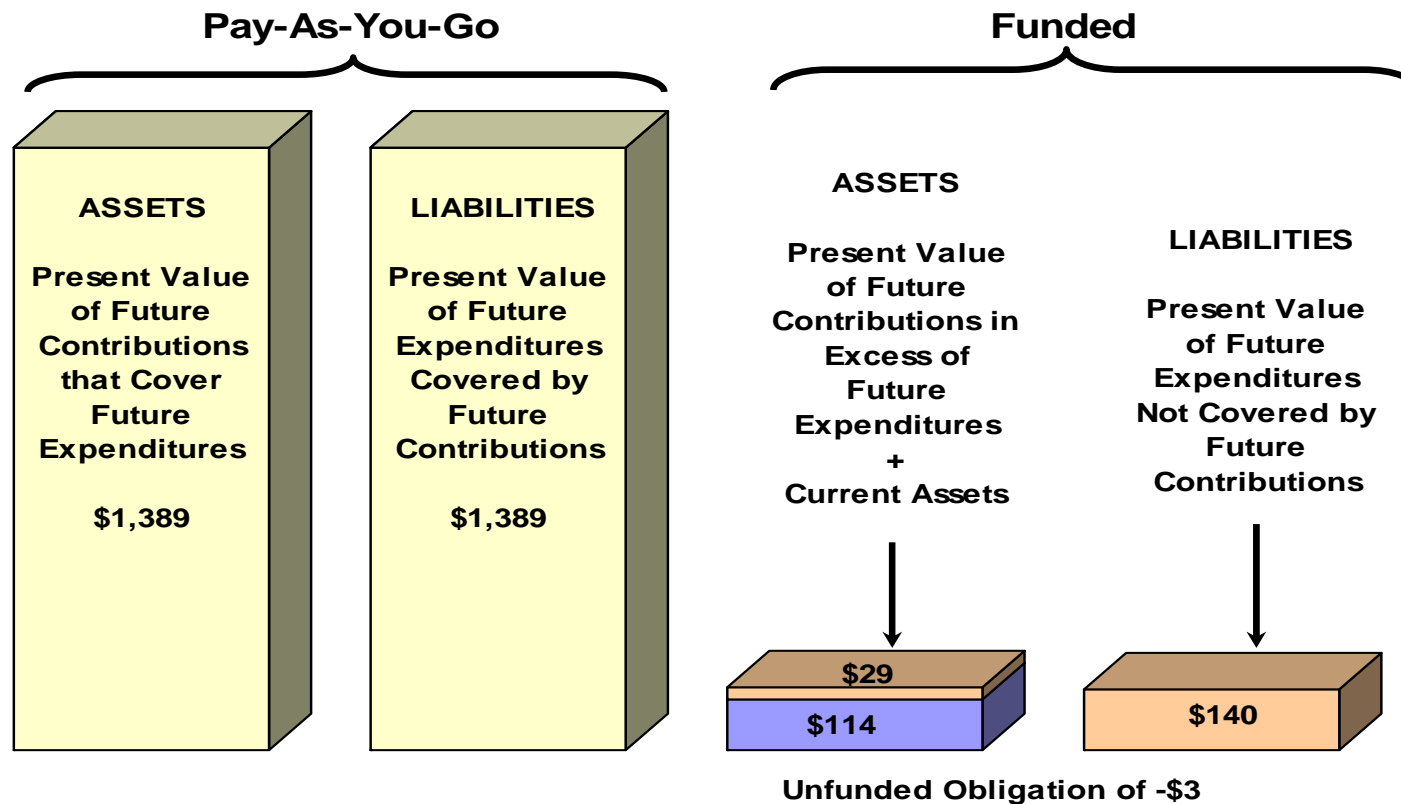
Pay-As-You-Go

Funded

ASSETS

Present Value of Future Contributions that Cover Future Expenditures

$1,389

LIABILITIES

Present Value of Future Expenditures Covered by Future Contributions

$1,389

ASSETS

Present Value of Future Contributions in Excess of Future Expenditures + Current Assets

$29

$114

LIABILITIES

Present Value of Future Expenditures Not Covered by Future Contributions

$140

Unfunded Obligation of -$3